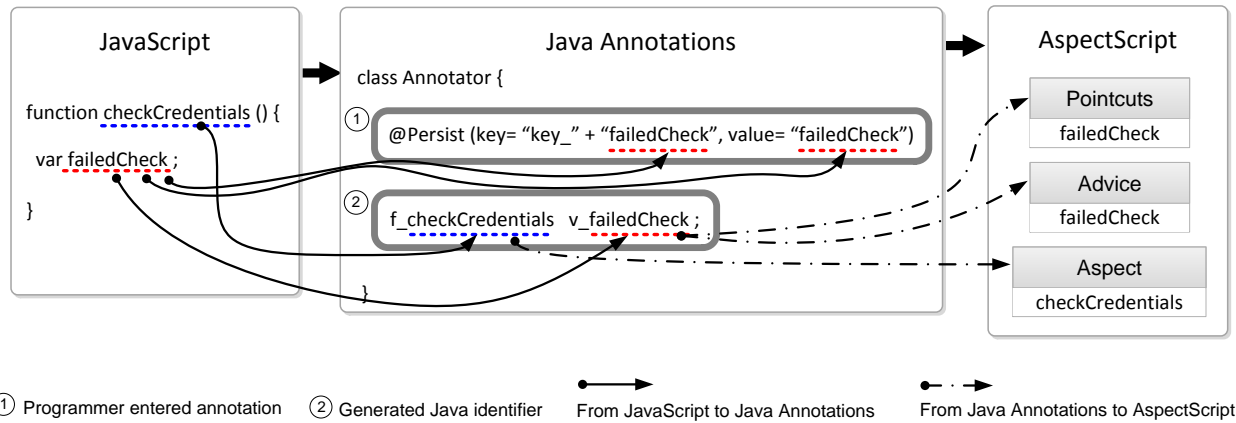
JavaScript

function checkCredentials () {

var failedCheck ;

}

Java Annotations

class Annotator {

1

@Persist (key= “key_” + “failedCheck”, value= “failedCheck”)

2

f_checkCredentials v_failedCheck ;

}

AspectScript

Pointcuts

failedCheck

Advice

failedCheck

Aspect

checkCredentials

1 Programmer entered annotation

2 Generated Java identifier

From JavaScript to Java Annotations

From Java Annotations to AspectScript